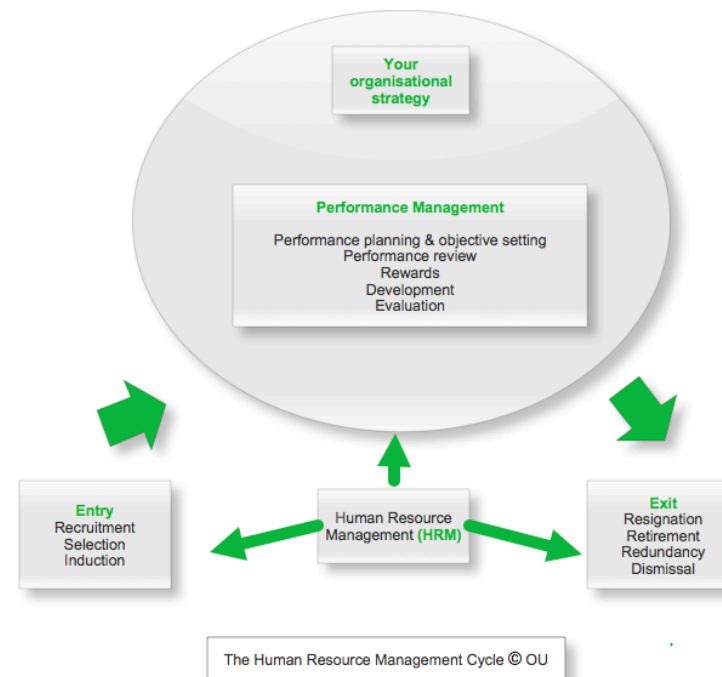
Your organisational strategy

Performance Management

Performance planning & objective setting
Performance review
Rewards
Development
Evaluation

Entry
Recruitment
Selection
Induction

Human Resource Management (HRM)

Exit
Resignation
Retirement
Redundancy
Dismissal

The Human Resource Management Cycle © OU